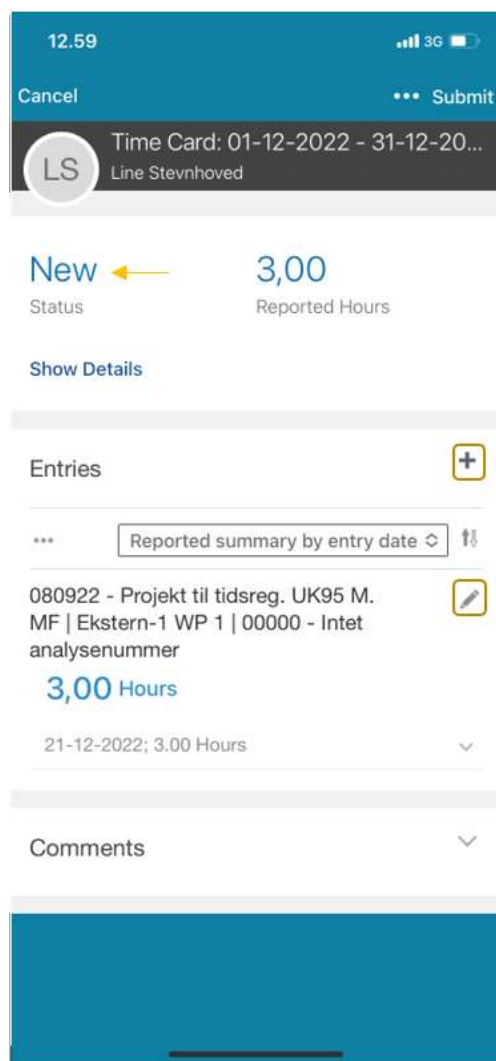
12.59

3G

Cancel

••• Submit

LS

Time Card: 01-12-2022 - 31-12-20...

Line Stevnhoved

New

Status

3,00

Reported Hours

Show Details

Entries

+

•••

Reported summary by entry date

080922 - Projekt til tidsreg. UK95 M. MF | Ekstern-1 WP 1 | 00000 - Intet analysenummer

3,00 Hours

21-12-2022; 3.00 Hours

Comments